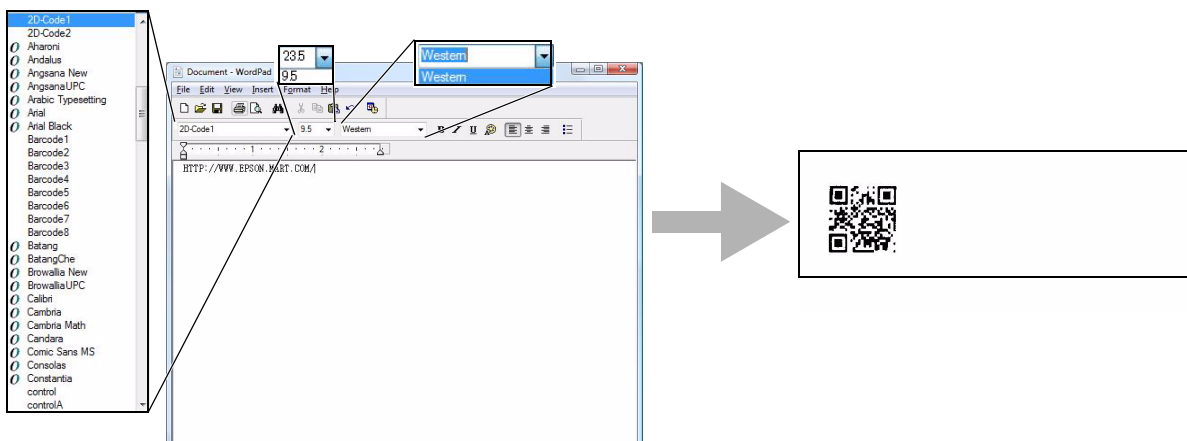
2D-Code1
2D-Code2
Aharoni
Andalus
Angsana New
AngsanaUPC
Arabic Typesetting
Arial
Arial Black
Barcode1
Barcode2
Barcode3
Barcode4
Barcode5
Barcode6
Barcode7
Barcode8
Batang
BatangChe
Browallia New
BrowalliaUPC
Calibri
Cambria
Cambria Math
Candara
Comic Sans MS
Consolas
Constantia
control
controlA

23.5
9.5

Western
Western

Document - WordPad
File Edit View Insert Format Help
2D-Code1 9.5 Western
1 2
HTTP://WWW.EPSON.MART.COM/